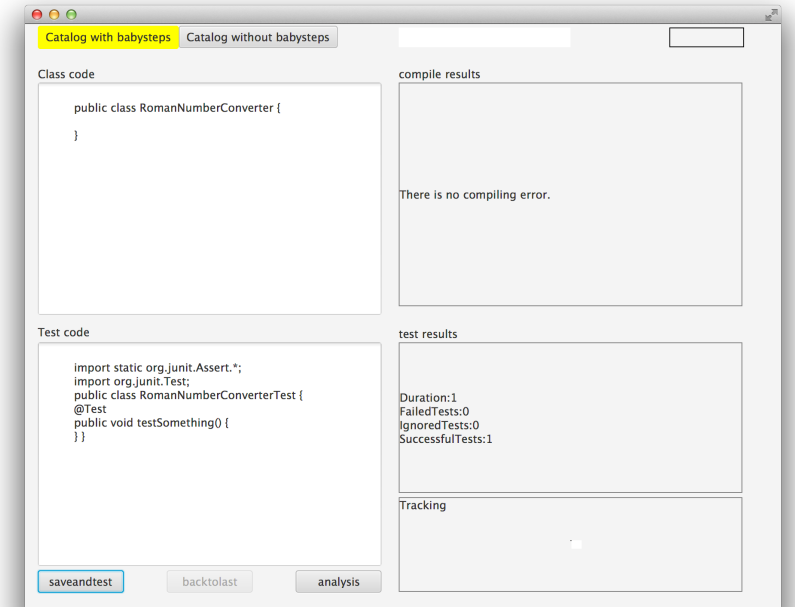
Catalog with babysteps | Catalog without babysteps

Class code

public class RomanNumberConverter {

}

compile results

There is no compiling error.

Test code

import static org.junit.Assert.*;
import org.junit.Test;
public class RomanNumberConverterTest {
@Test
public void testSomething() {
} }

test results

Duration:1
FailedTests:0
IgnoredTests:0
SuccessfulTests:1

Tracking

saveandtest | backtolast | analysis